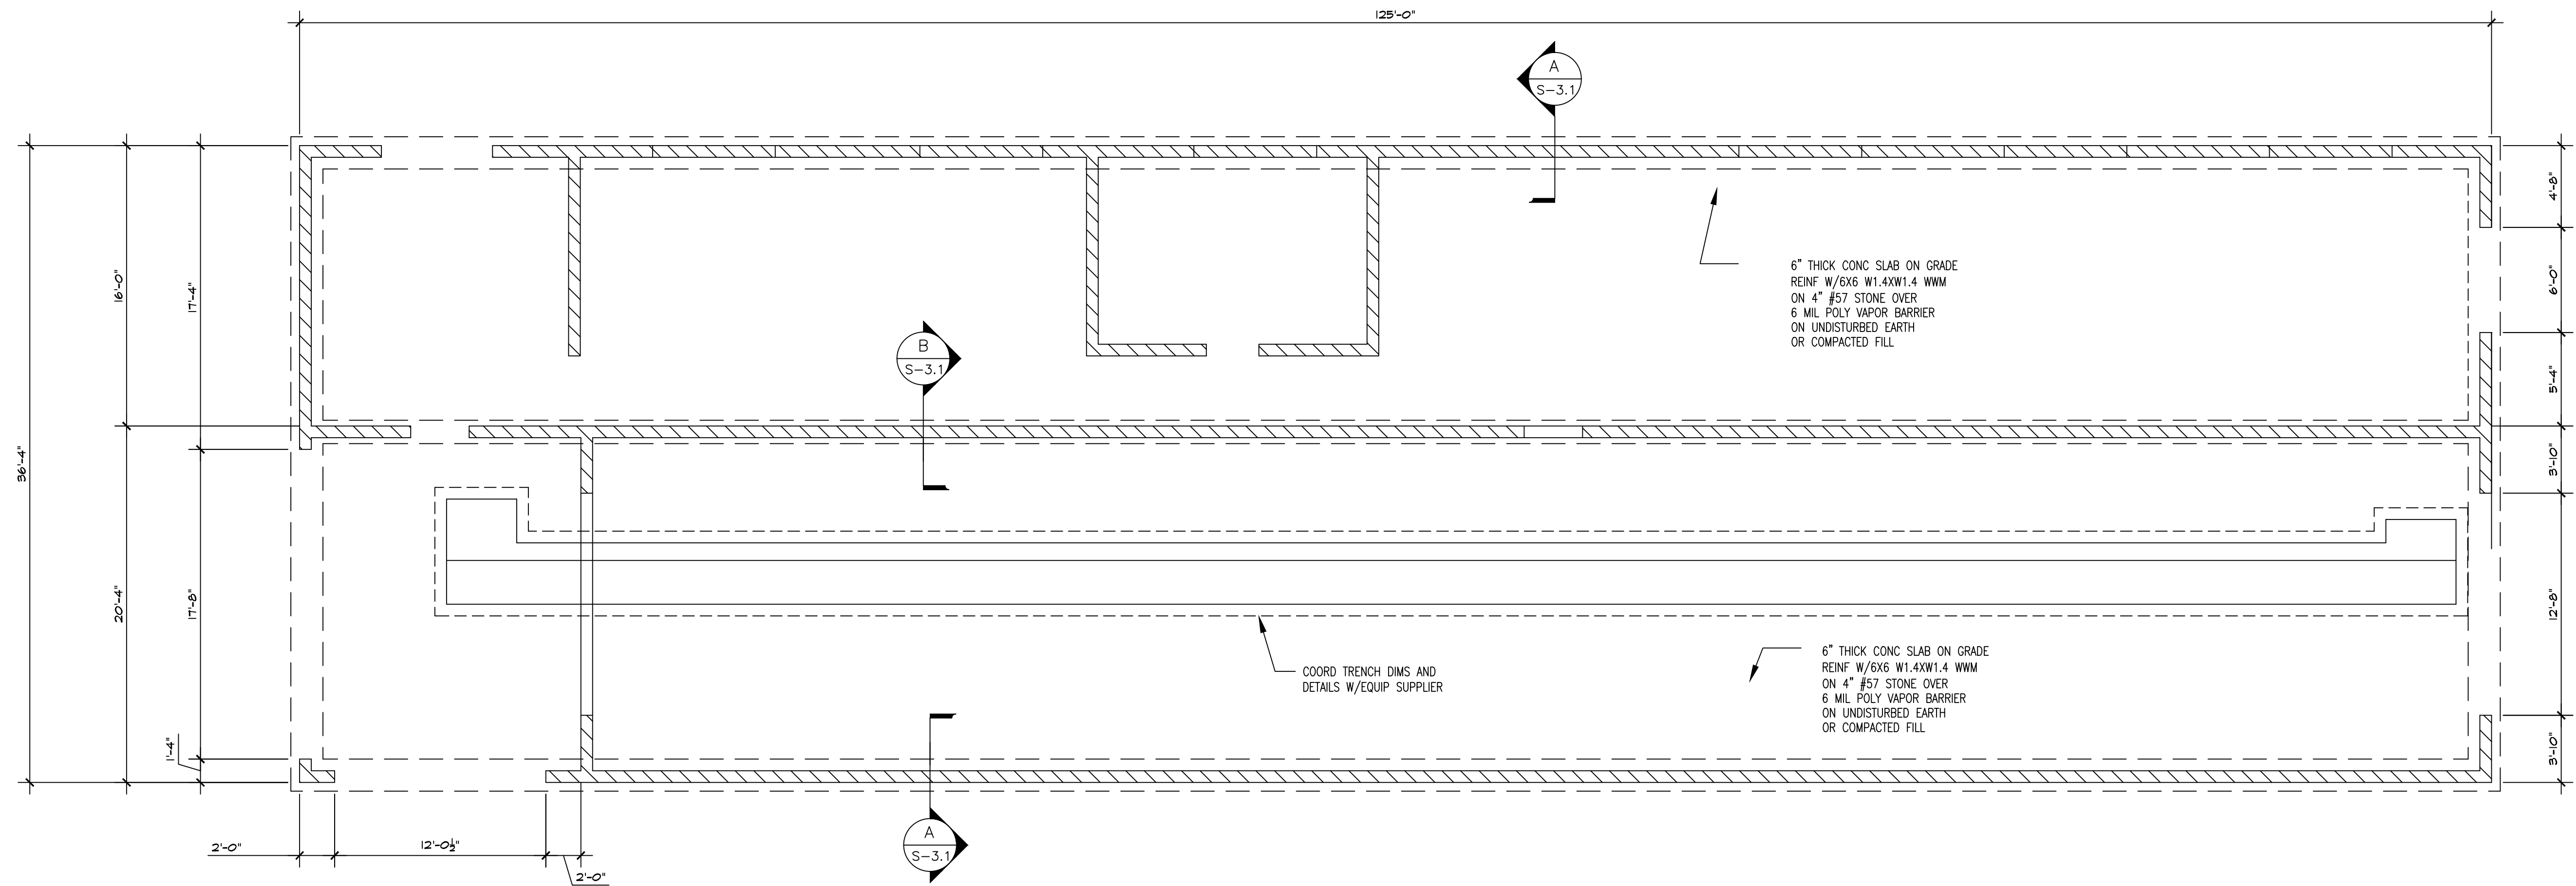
125'-0"

A
S-3.1

16'-0"

17'-4"

36'-4"

20'-4"

17'-8"

1'-4"

B
S-3.1

6" THICK CONC SLAB ON GRADE
REINF W/6X6 W1.4XW1.4 WWM
ON 4" #57 STONE OVER
6 MIL POLY VAPOR BARRIER
ON UNDISTURBED EARTH
OR COMPACTED FILL

4'-8"

6'-0"

5'-4"

3'-10"

12'-8"

3'-10"

COORD TRENCH DIMS AND
DETAILS W/EQUIP SUPPLIER

6" THICK CONC SLAB ON GRADE
REINF W/6X6 W1.4XW1.4 WWM
ON 4" #57 STONE OVER
6 MIL POLY VAPOR BARRIER
ON UNDISTURBED EARTH
OR COMPACTED FILL

2'-0"

$12'-0\frac{1}{2}"$

2'-0"

A
S-3.1